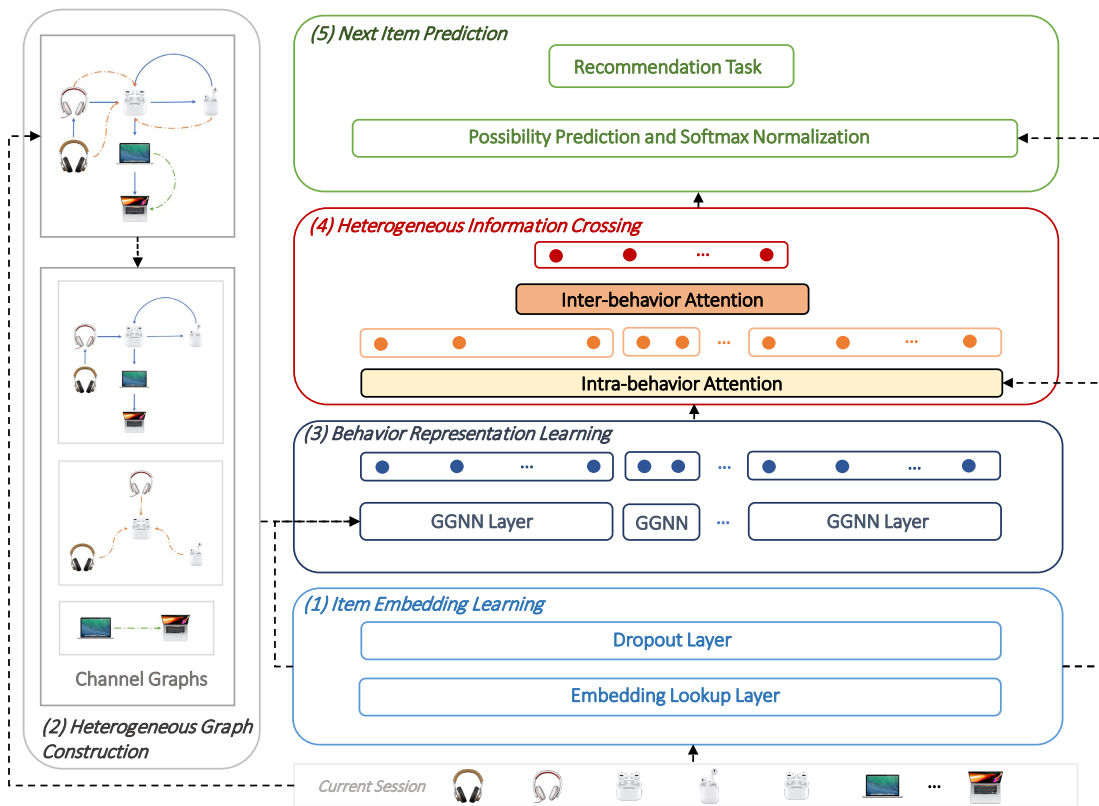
(5) Next Item Prediction

Recommendation Task

Possibility Prediction and Softmax Normalization

(4) Heterogeneous Information Crossing

...

Inter-behavior Attention

... ... ...

Intra-behavior Attention

(3) Behavior Representation Learning

... ... ...

GGNN Layer

GGNN

...

GGNN Layer

(1) Item Embedding Learning

Dropout Layer

Embedding Lookup Layer

Channel Graphs

(2) Heterogeneous Graph Construction

Current Session

...